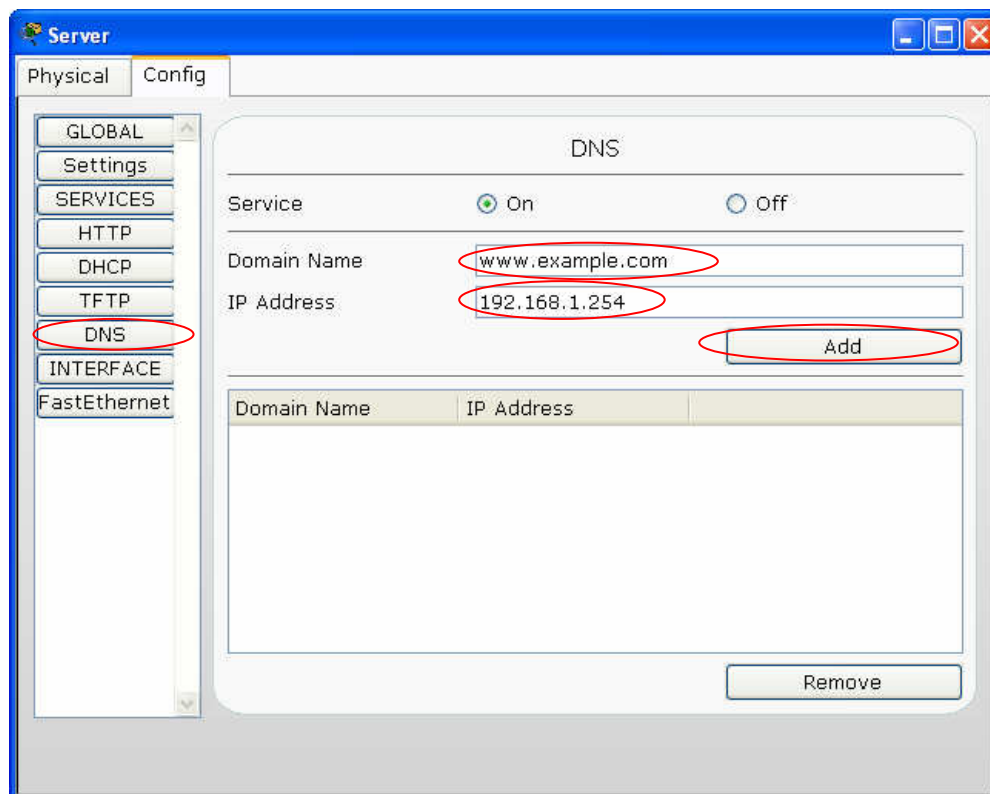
Server

Physical
Config

GLOBAL
Settings
SERVICES
HTTP
DHCP
TFTP
DNS
INTERFACE
FastEthernet

DNS

Service
On
Off

Domain Name
www.example.com
IP Address
192.168.1.254

Add

| Domain Name | IP Address | |
|---|---|---|

Remove